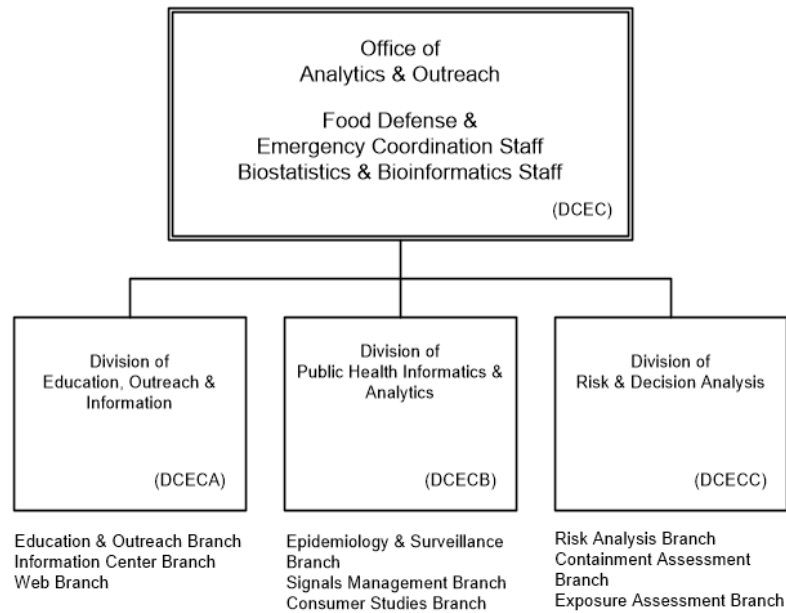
Office of
Analytics & Outreach

Food Defense &
Emergency Coordination Staff
Biostatistics & Bioinformatics Staff

(DCEC)

Division of
Education, Outreach &
Information

(DCECA)

Education & Outreach Branch
Information Center Branch
Web Branch

Division of
Public Health Informatics &
Analytics

(DCECB)

Epidemiology & Surveillance Branch
Signals Management Branch
Consumer Studies Branch

Division of
Risk & Decision Analysis

(DCECC)

Risk Analysis Branch
Containment Assessment Branch
Exposure Assessment Branch